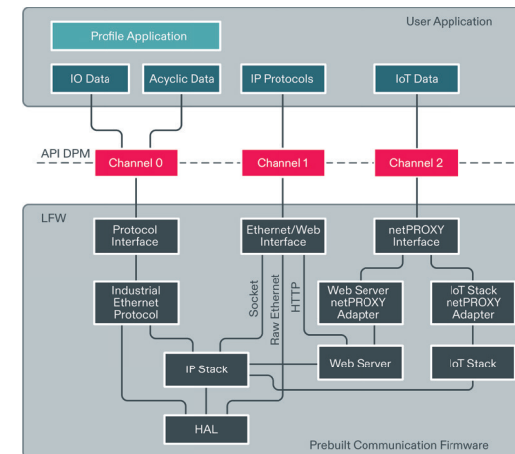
User Application

Profile Application

IO Data

Acyclic Data

IP Protocols

IoT Data

API DPM

Channel 0

Channel 1

Channel 2

LFW

Protocol Interface

Ethernet/Web Interface

netPROXY Interface

Industrial Ethernet Protocol

Socket

Raw Ethernet

HTTP

Web Server netPROXY Adapter

IoT Stack netPROXY Adapter

IP Stack

Web Server

IoT Stack

HAL

Prebuilt Communication Firmware